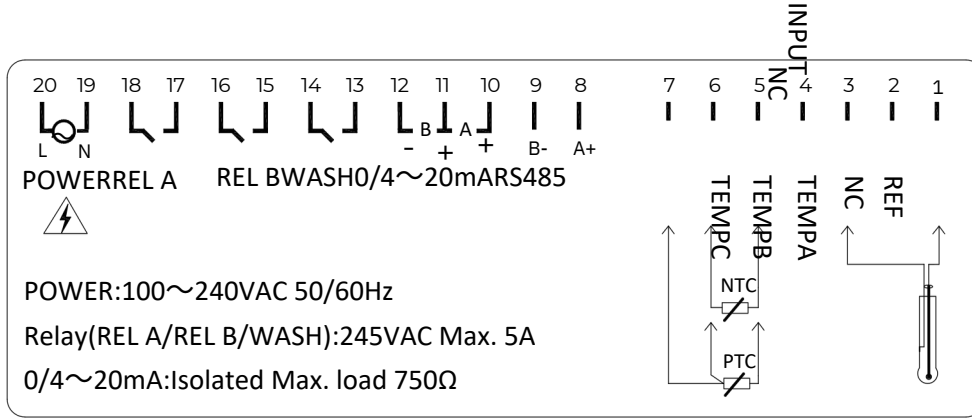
INPUT
NC

20 19 18 17 16 15 14 13 12 11 10 9 8 7 6 5 4 3 2 1

L N

B A

- + + B- A+

POWERREL A REL BWASH0/4～20mARS485

TEMPC TEMPB TEMPA NC REF

NTC

PTC

POWER:100～240VAC 50/60Hz

Relay(REL A/REL B/WASH):245VAC Max. 5A

0/4～20mA:Isolated Max. load 750Ω